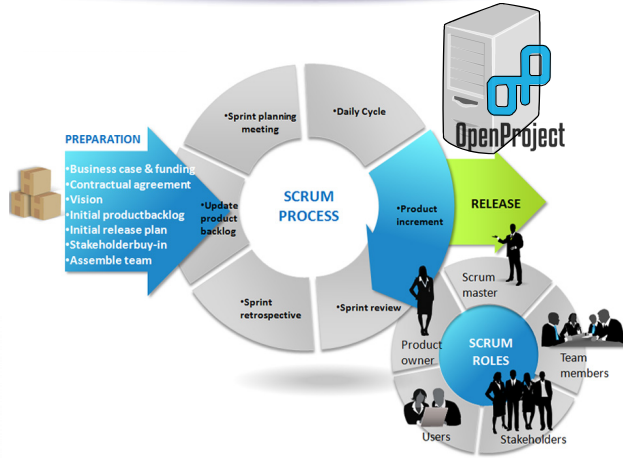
PREPARATION

•Business case & funding
•Contractual agreement
•Vision
•Initial productbacklog
•Initial release plan
•Stakeholderbuy-in
•Assemble team

•Update product backlog

•Sprint planning meeting

•Daily Cycle

SCRUM PROCESS

•Product increment

•Sprint review

•Sprint retrospective

OpenProject

RELEASE

Scrum master

Product owner

SCRUM ROLES

Team members

Users

Stakeholders